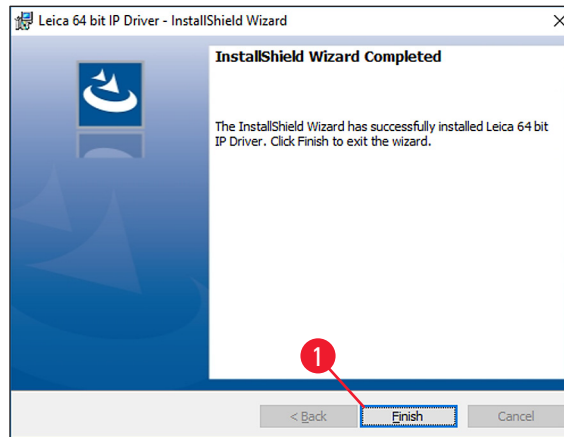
Leica 64 bit IP Driver - InstallShield Wizard

InstallShield Wizard Completed

The InstallShield Wizard has successfully installed Leica 64 bit IP Driver. Click Finish to exit the wizard.

1

< Back

Finish

Cancel